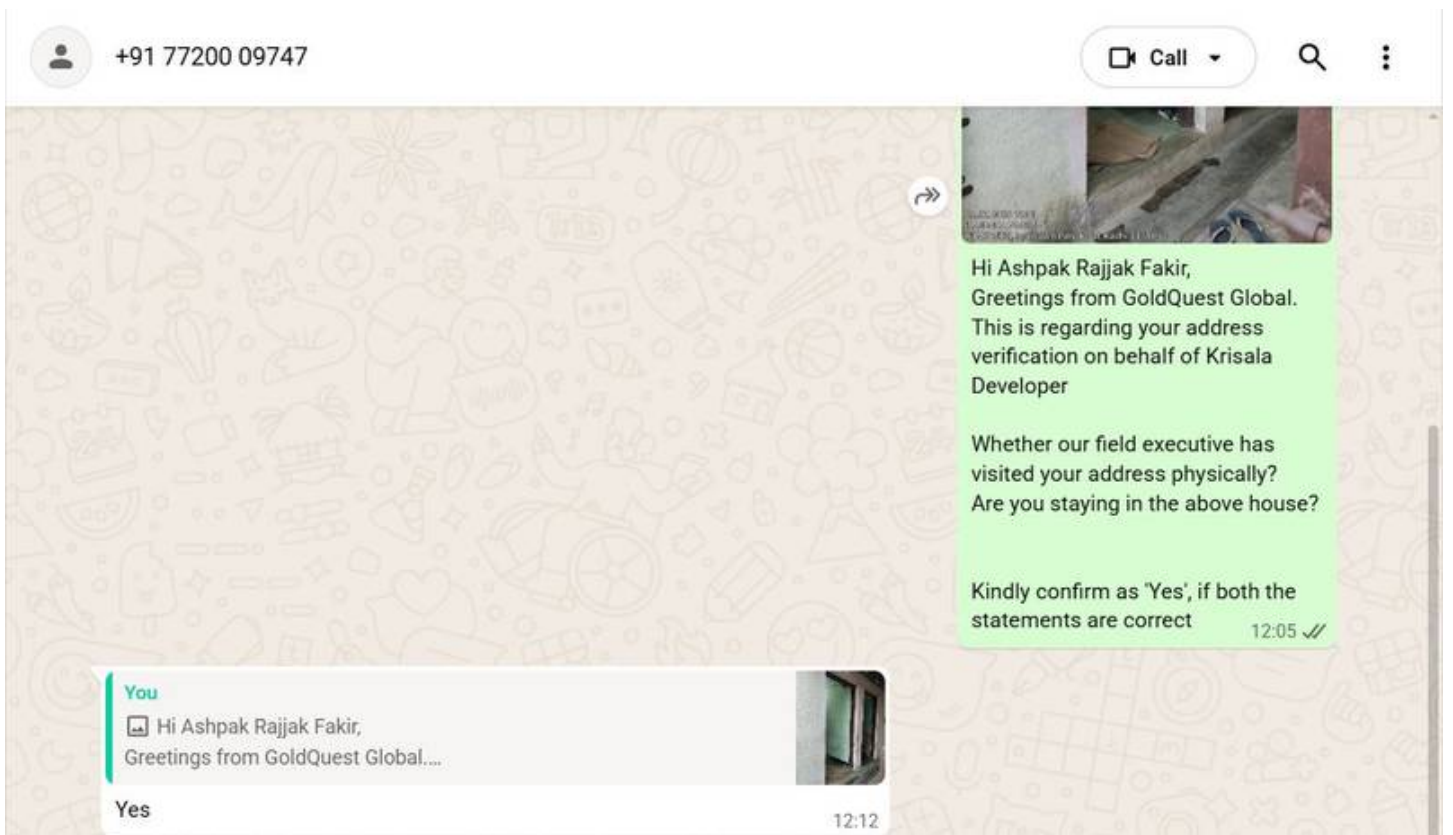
+91 77200 09747

Call

Hi Ashpak Rajjak Fakir,
Greetings from GoldQuest Global.
This is regarding your address verification on behalf of Krisala Developer

Whether our field executive has visited your address physically?
Are you staying in the above house?

Kindly confirm as 'Yes', if both the statements are correct
12:05

You
Hi Ashpak Rajjak Fakir,
Greetings from GoldQuest Global....

Yes
12:12